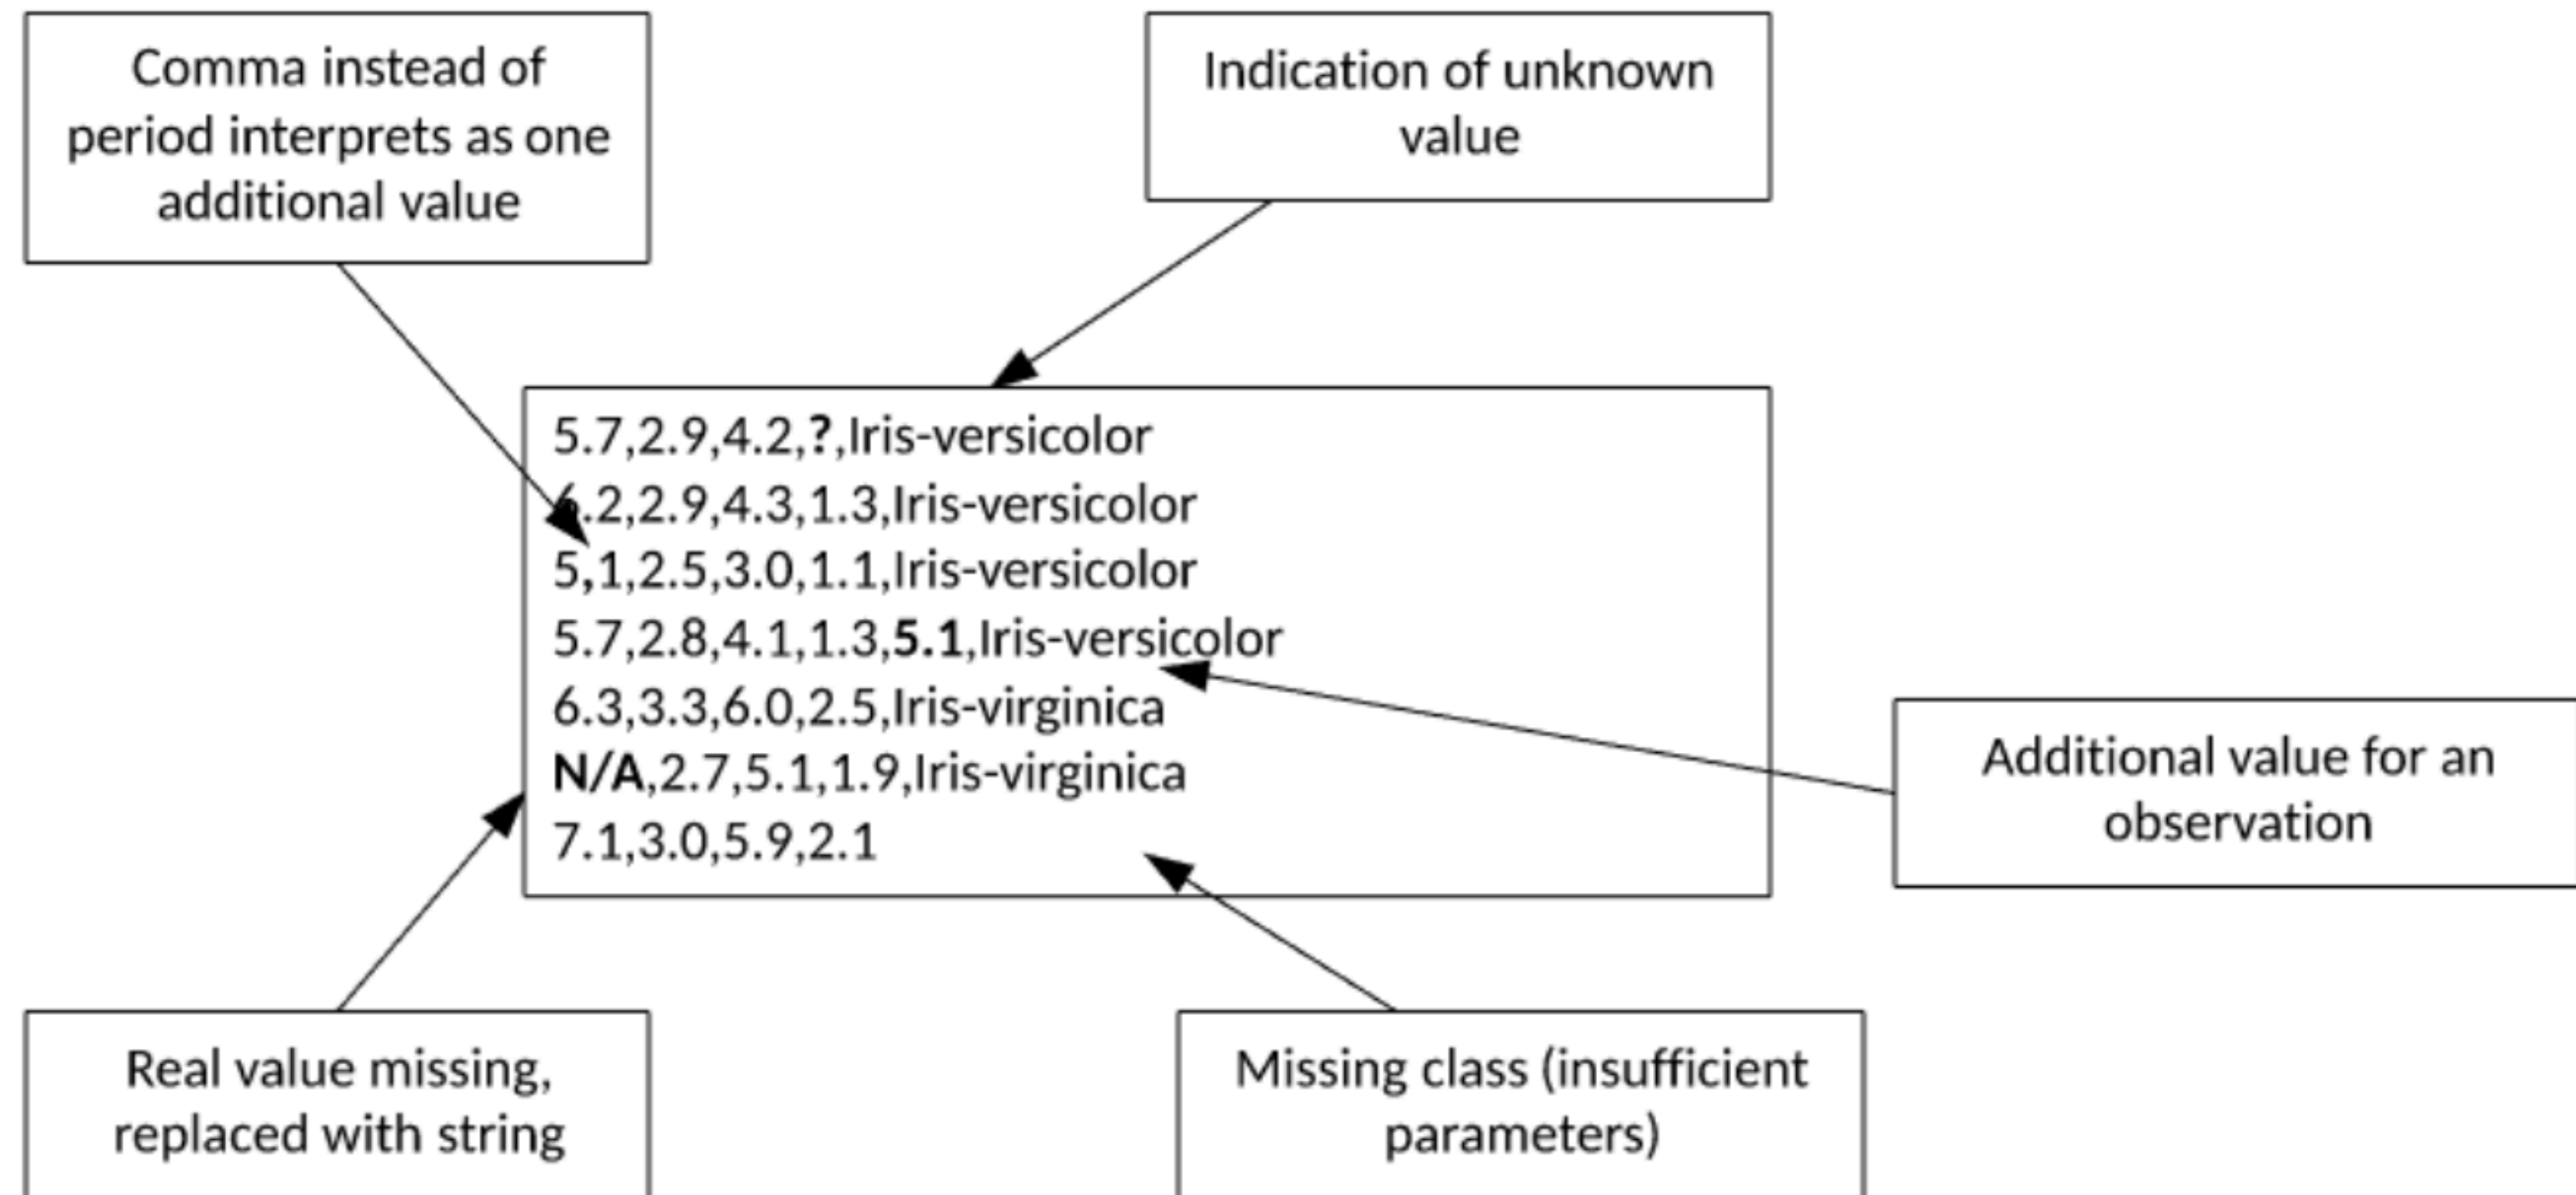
Comma instead of period interprets as one additional value

Indication of unknown value

5.7,2.9,4.2,**?**,Iris-versicolor
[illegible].2,2.9,4.3,1.3,Iris-versicolor
5**,**1,2.5,3.0,1.1,Iris-versicolor
5.7,2.8,4.1,1.3,**5.1**,Iris-versicolor
6.3,3.3,6.0,2.5,Iris-virginica
**N/A**,2.7,5.1,1.9,Iris-virginica
7.1,3.0,5.9,2.1

Additional value for an observation

Real value missing, replaced with string

Missing class (insufficient parameters)